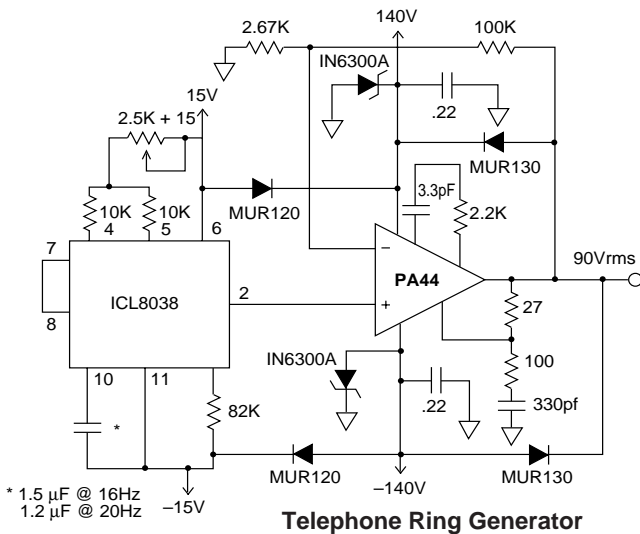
2.67K
140V
100K
IN6300A
.22
15V
2.5K + 15
MUR130
10K
4
10K
5
6
MUR120
3.3pF
2.2K
7
8
ICL8038
2
−
+
PA44
90Vrms
27
IN6300A
100
10
11
.22
330pf
*
82K
MUR120
−140V
MUR130
* 1.5 µF @ 16Hz
1.2 µF @ 20Hz
−15V
Telephone Ring Generator